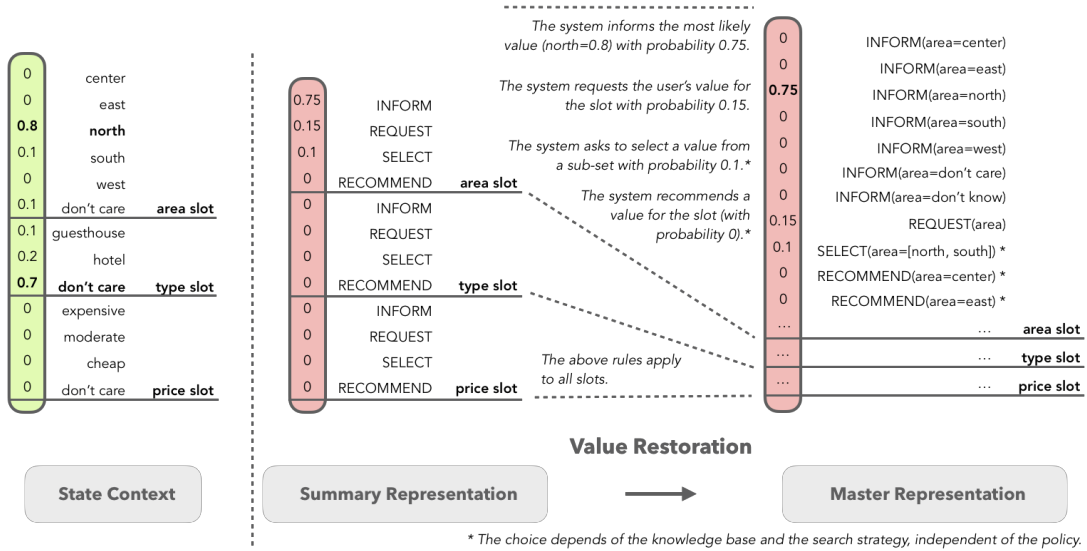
| | | |
|---|---|---|
| 0 | center | |
| 0 | east | |
| **0.8** | **north** | |
| 0.1 | south | |
| 0 | west | |
| 0.1 | don't care | **area slot** |
| 0.1 | guesthouse | |
| 0.2 | hotel | |
| **0.7** | **don't care** | **type slot** |
| 0 | expensive | |
| 0 | moderate | |
| 0 | cheap | |
| 0 | don't care | **price slot** |

State Context

| | | |
|---|---|---|
| 0.75 | INFORM | |
| 0.15 | REQUEST | |
| 0.1 | SELECT | |
| 0 | RECOMMEND | **area slot** |
| 0 | INFORM | |
| 0 | REQUEST | |
| 0 | SELECT | |
| 0 | RECOMMEND | **type slot** |
| 0 | INFORM | |
| 0 | REQUEST | |
| 0 | SELECT | |
| 0 | RECOMMEND | **price slot** |

Summary Representation

The system informs the most likely value (north=0.8) with probability 0.75.

The system requests the user's value for the slot with probability 0.15.

The system asks to select a value from a sub-set with probability 0.1.*

The system recommends a value for the slot (with probability 0).*

The above rules apply to all slots.

**Value Restoration**

| | | |
|---|---|---|
| 0 | INFORM(area=center) | |
| 0 | INFORM(area=east) | |
| **0.75** | INFORM(area=north) | |
| 0 | INFORM(area=south) | |
| 0 | INFORM(area=west) | |
| 0 | INFORM(area=don't care) | |
| 0 | INFORM(area=don't know) | |
| 0.15 | REQUEST(area) | |
| 0.1 | SELECT(area=[north, south]) * | |
| 0 | RECOMMEND(area=center) * | |
| 0 | RECOMMEND(area=east) * | |
| ... | ... | **area slot** |
| ... | ... | **type slot** |
| ... | ... | **price slot** |

Master Representation

* The choice depends of the knowledge base and the search strategy, independent of the policy.